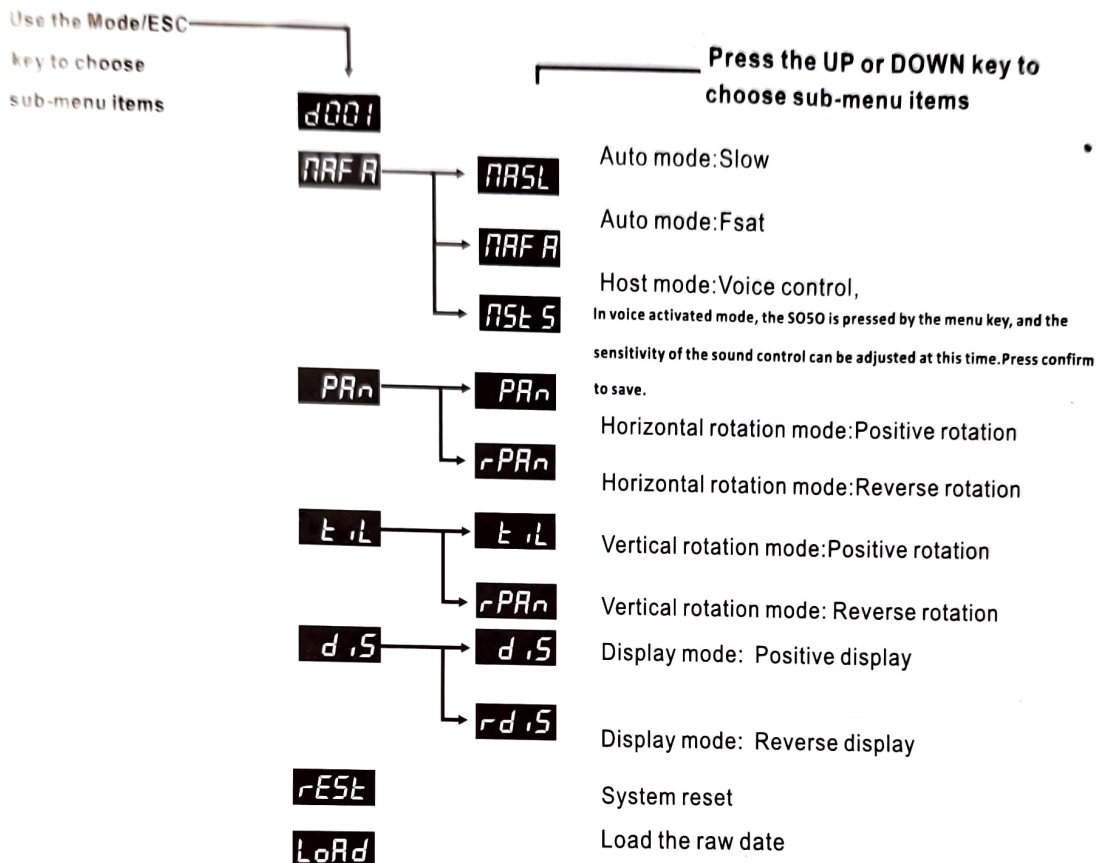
Use the Mode/ESC key to choose sub-menu items

Press the UP or DOWN key to choose sub-menu items

d001

MAF A → MASL Auto mode:Slow

MAF A Auto mode:Fsat

MSt S Host mode:Voice control,
In voice activated mode, the SO5O is pressed by the menu key, and the sensitivity of the sound control can be adjusted at this time.Press confirm to save.

PAn → PAn Horizontal rotation mode:Positive rotation

rPAn Horizontal rotation mode:Reverse rotation

t iL → t iL Vertical rotation mode:Positive rotation

rPAn Vertical rotation mode: Reverse rotation

d iS → d iS Display mode: Positive display

rd iS Display mode: Reverse display

rESt System reset

LoAd Load the raw date